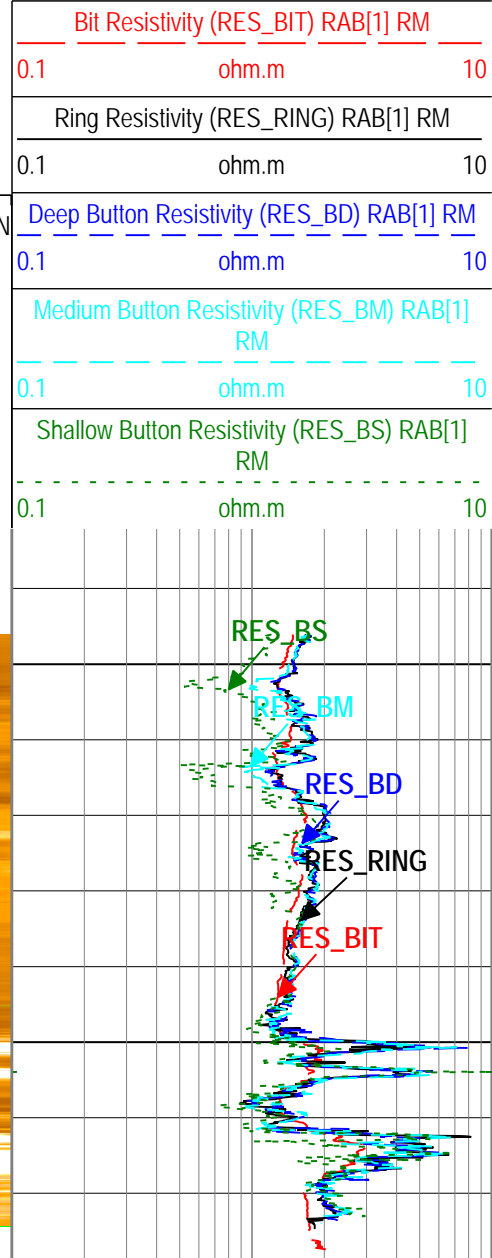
Bit Resistivity (RES_BIT) RAB[1] RM
0.1 ohm.m 10

Ring Resistivity (RES_RING) RAB[1] RM
0.1 ohm.m 10

Deep Button Resistivity (RES_BD) RAB[1] RM
0.1 ohm.m 10

Medium Button Resistivity (RES_BM) RAB[1] RM
0.1 ohm.m 10

Shallow Button Resistivity (RES_BS) RAB[1] RM
0.1 ohm.m 10

RES_BS
RES_BM
RES_BD
RES_RING
RES_BIT